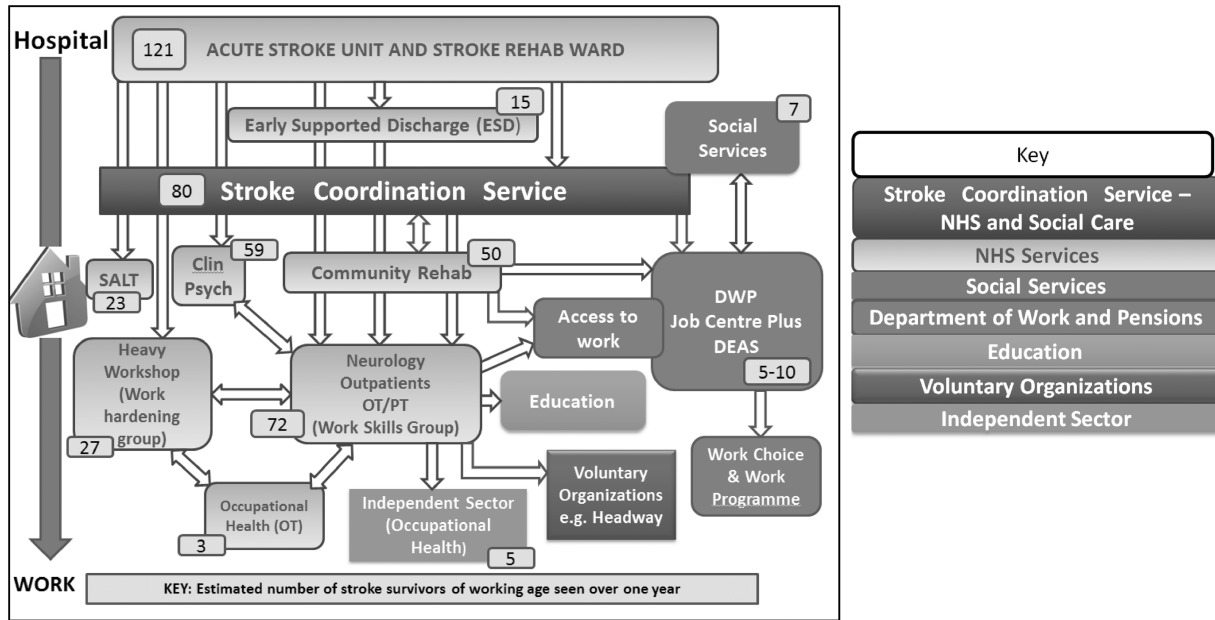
Hospital

121 ACUTE STROKE UNIT AND STROKE REHAB WARD

15 Early Supported Discharge (ESD)

7 Social Services

80 Stroke Coordination Service

SALT 23

Clin Psych 59

Community Rehab 50

Access to work

DWP Job Centre Plus DEAS 5-10

Heavy Workshop (Work hardening group) 27

Neurology Outpatients OT/PT (Work Skills Group) 72

Education

Work Choice & Work Programme

Occupational Health (OT) 3

Independent Sector (Occupational Health) 5

Voluntary Organizations e.g. Headway

WORK

KEY: Estimated number of stroke survivors of working age seen over one year

Key
Stroke Coordination Service – NHS and Social Care
NHS Services
Social Services
Department of Work and Pensions
Education
Voluntary Organizations
Independent Sector